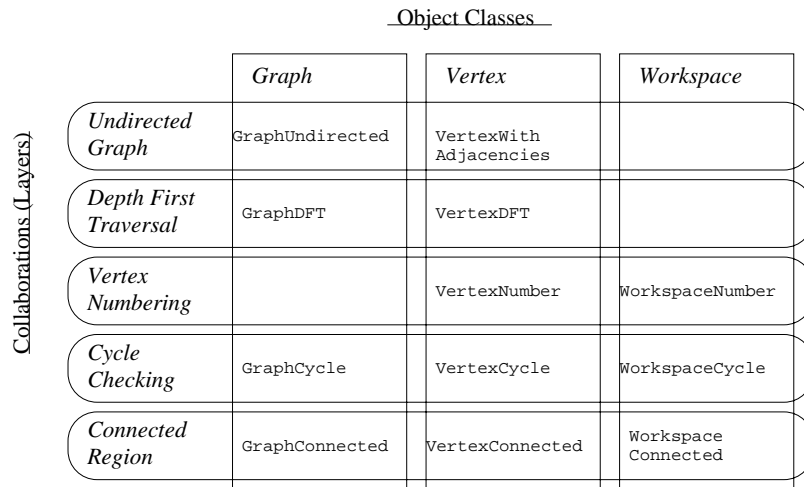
Object Classes

Collaborations (Layers)

| | Graph | Vertex | Workspace |
|---|---|---|---|
| Undirected Graph | GraphUndirected | VertexWith Adjacencies | |
| Depth First Traversal | GraphDFT | VertexDFT | |
| Vertex Numbering | | VertexNumber | WorkspaceNumber |
| Cycle Checking | GraphCycle | VertexCycle | WorkspaceCycle |
| Connected Region | GraphConnected | VertexConnected | Workspace Connected |